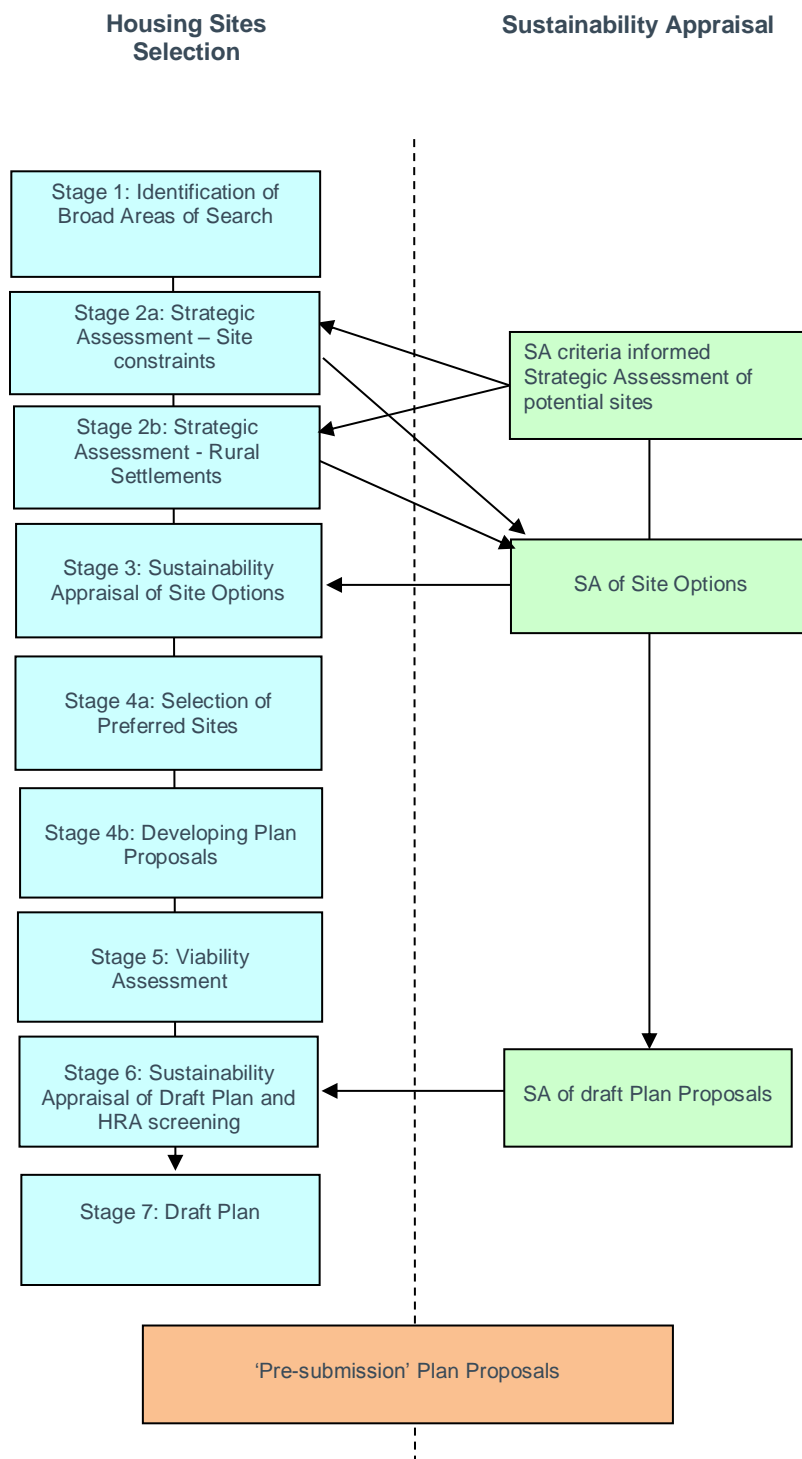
Housing Sites Selection

Sustainability Appraisal

Stage 1: Identification of Broad Areas of Search

Stage 2a: Strategic Assessment – Site constraints

SA criteria informed Strategic Assessment of potential sites

Stage 2b: Strategic Assessment - Rural Settlements

Stage 3: Sustainability Appraisal of Site Options

SA of Site Options

Stage 4a: Selection of Preferred Sites

Stage 4b: Developing Plan Proposals

Stage 5: Viability Assessment

Stage 6: Sustainability Appraisal of Draft Plan and HRA screening

SA of draft Plan Proposals

Stage 7: Draft Plan

'Pre-submission' Plan Proposals